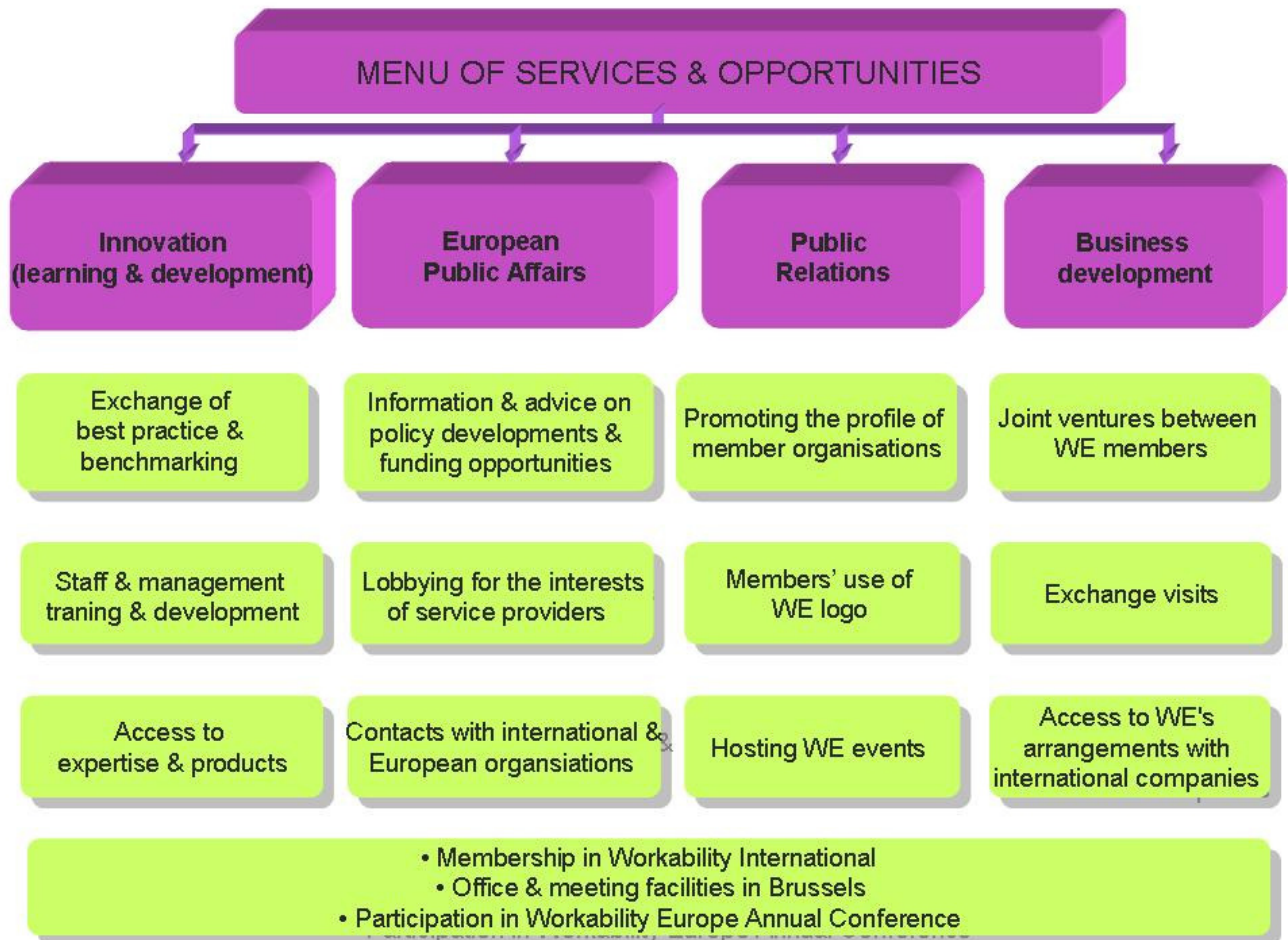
MENU OF SERVICES & OPPORTUNITIES

Innovation (learning & development)

European Public Affairs

Public Relations

Business development

Exchange of best practice & benchmarking

Information & advice on policy developments & funding opportunities

Promoting the profile of member organisations

Joint ventures between WE members

Staff & management traning & development

Lobbying for the interests of service providers

Members' use of WE logo

Exchange visits

Access to expertise & products

Contacts with international & European organsiations

Hosting WE events

Access to WE's arrangements with international companies

• Membership in Workability International
• Office & meeting facilities in Brussels
• Participation in Workability Europe Annual Conference